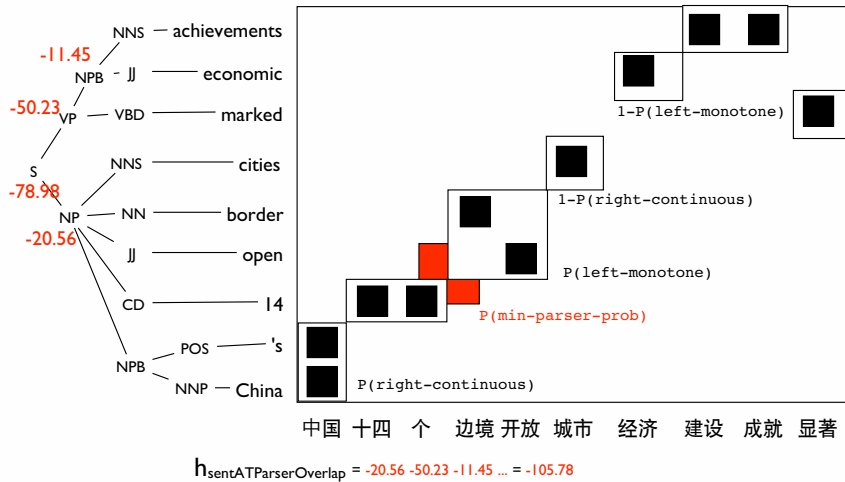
NNS achievements
-11.45
NPB JJ economic
-50.23
VP VBD marked
S
NNS cities
-78.98
NP NN border
-20.56
JJ open
CD 14
NPB POS 's
NNP China

1-P(left-monotone)
1-P(right-continuous)
P(left-monotone)
P(min-parser-prob)
P(right-continuous)

中国 十四 个 边境 开放 城市 经济 建设 成就 显著

$h_{sentATParserOverlap}$ = -20.56 -50.23 -11.45 ... = -105.78